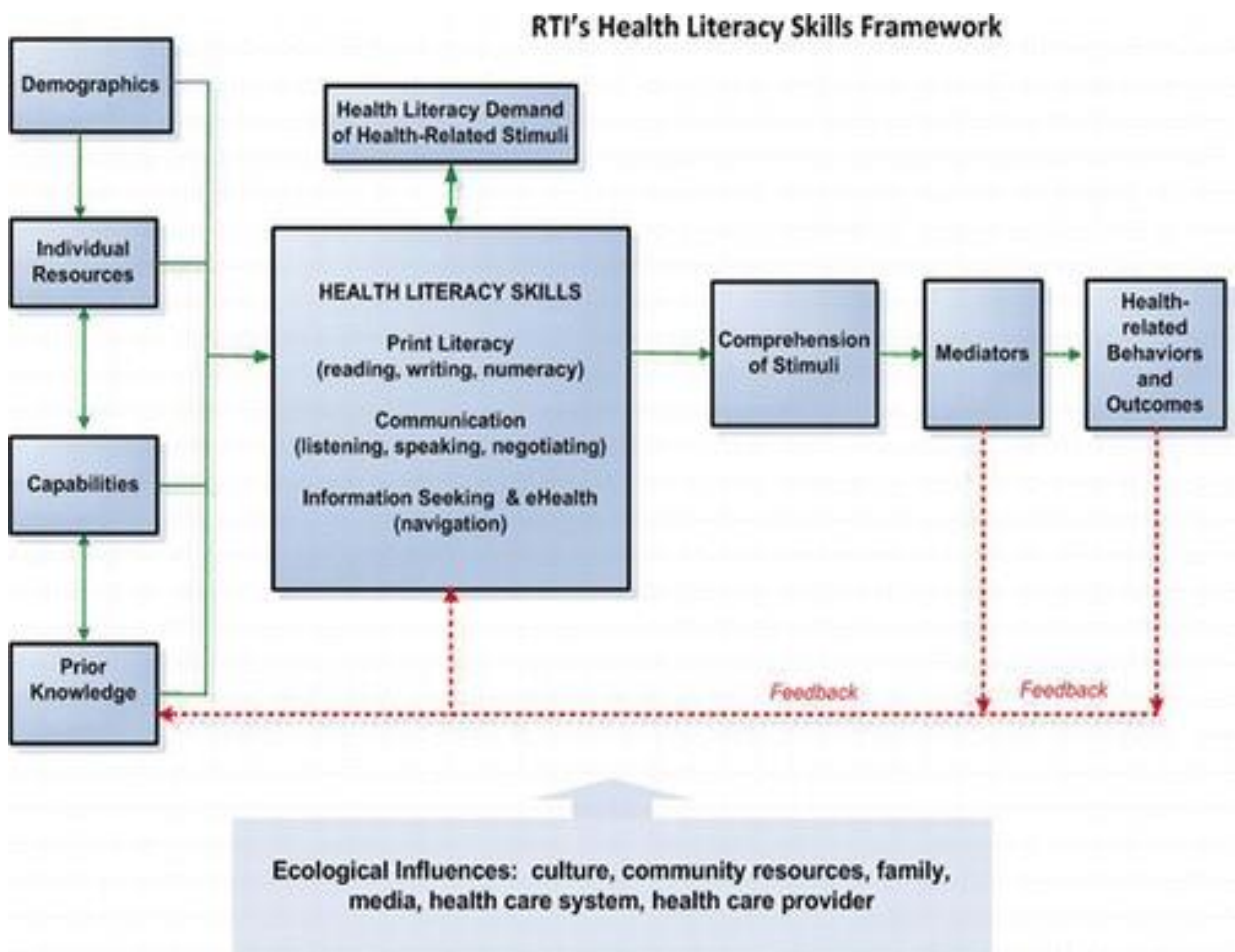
RTI's Health Literacy Skills Framework

Demographics

Individual Resources

Capabilities

Prior Knowledge

Health Literacy Demand of Health-Related Stimuli

HEALTH LITERACY SKILLS

Print Literacy (reading, writing, numeracy)

Communication (listening, speaking, negotiating)

Information Seeking & eHealth (navigation)

Comprehension of Stimuli

Mediators

Health-related Behaviors and Outcomes

Feedback

Feedback

Ecological Influences: culture, community resources, family, media, health care system, health care provider